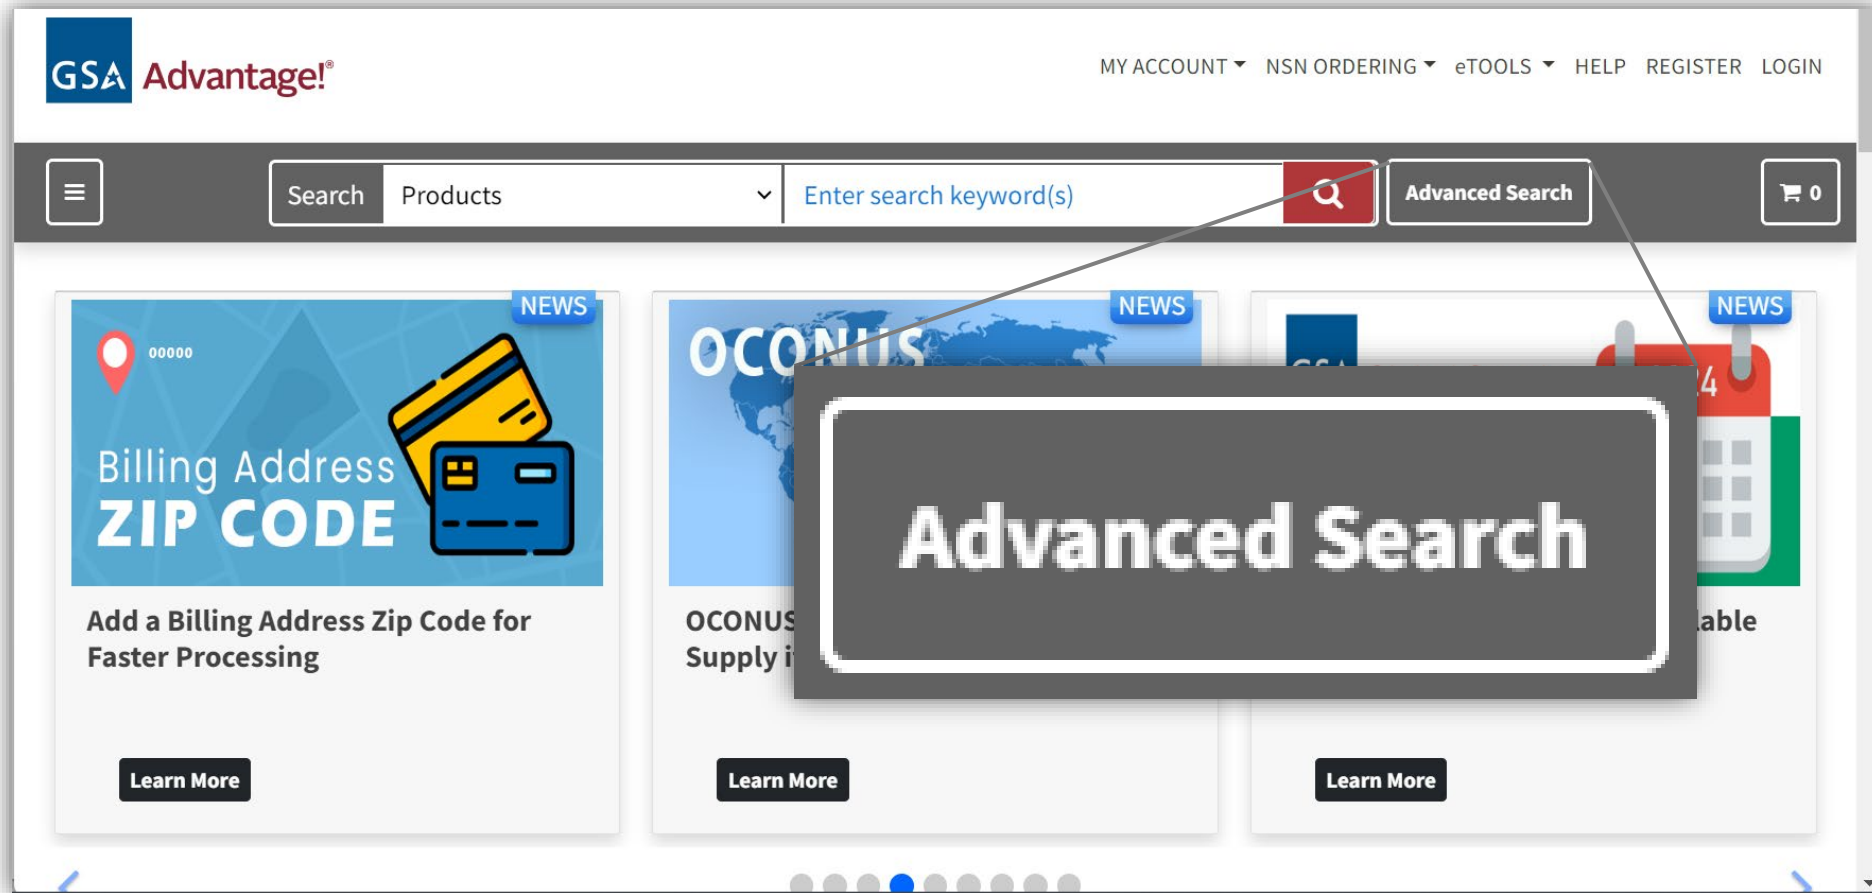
GSA Advantage!®

MY ACCOUNT NSN ORDERING eTOOLS HELP REGISTER LOGIN

Search Products Enter search keyword(s) Advanced Search 0

NEWS

00000

Billing Address ZIP CODE

Add a Billing Address Zip Code for Faster Processing

Learn More

NEWS

OCONUS

OCONUS Supply i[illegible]

Learn More

NEWS

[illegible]able

Learn More

Advanced Search